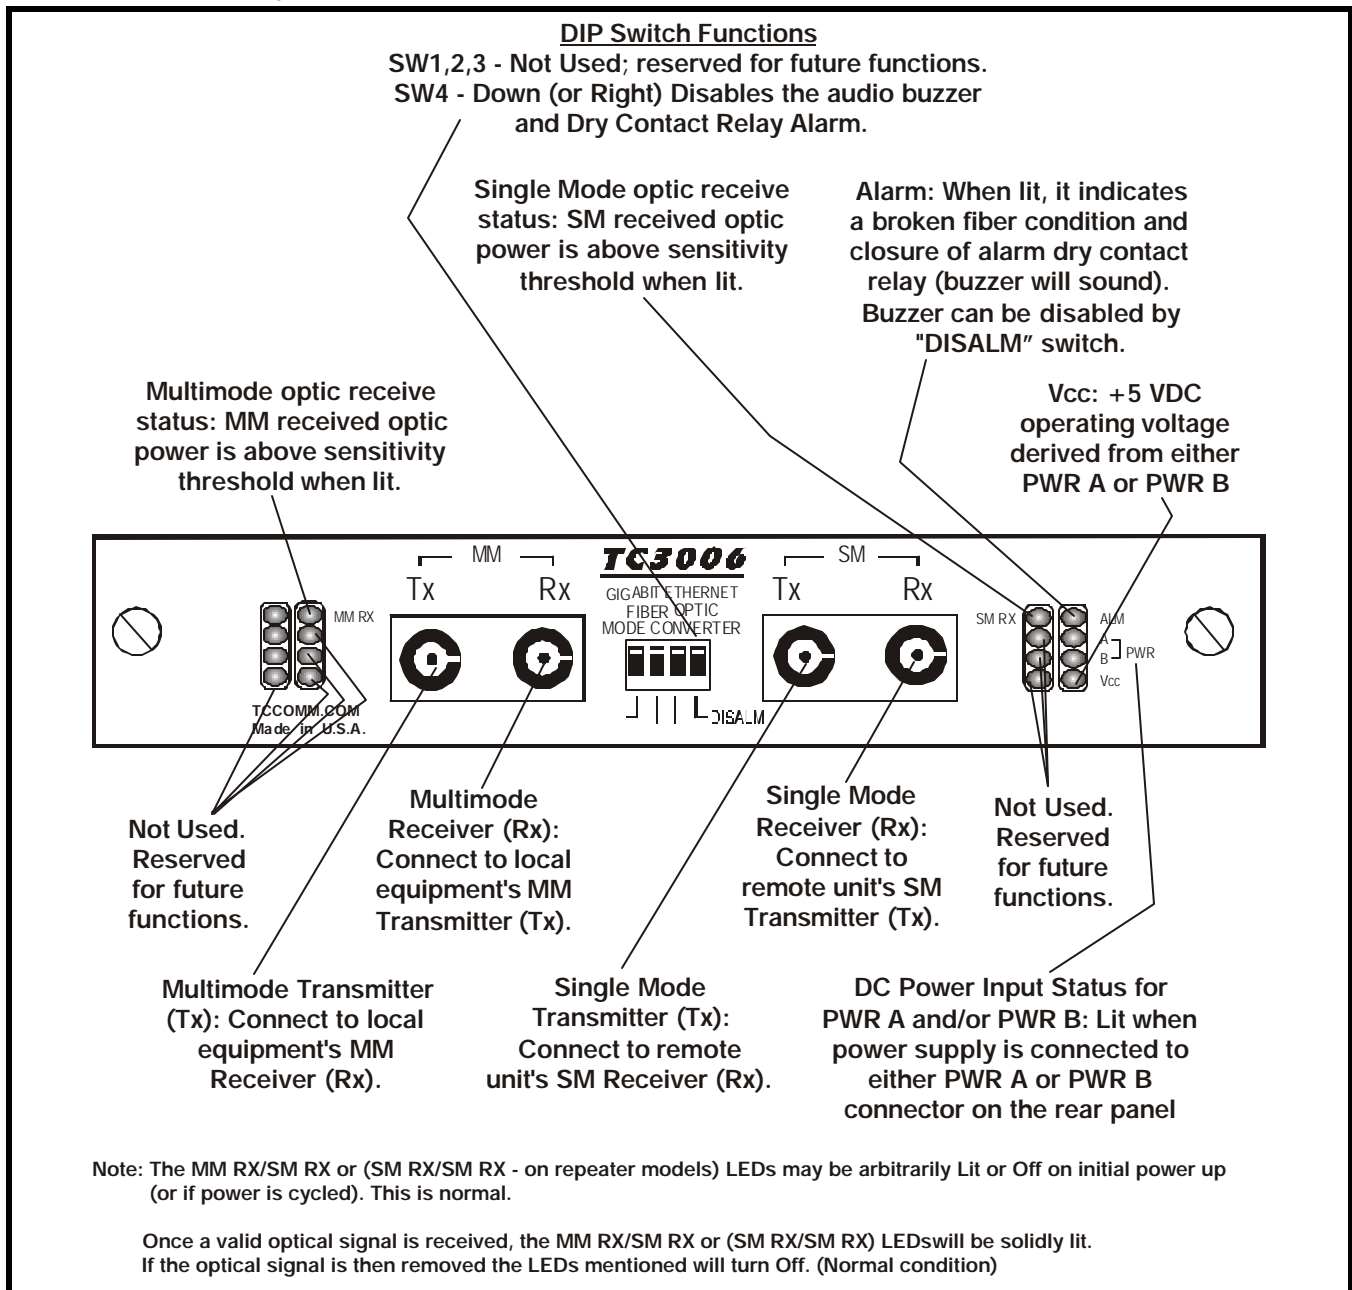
DIP Switch Functions
SW1,2,3 - Not Used; reserved for future functions.
SW4 - Down (or Right) Disables the audio buzzer and Dry Contact Relay Alarm.

Single Mode optic receive status: SM received optic power is above sensitivity threshold when lit.

Alarm: When lit, it indicates a broken fiber condition and closure of alarm dry contact relay (buzzer will sound). Buzzer can be disabled by "DISALM" switch.

Multimode optic receive status: MM received optic power is above sensitivity threshold when lit.

Vcc: +5 VDC operating voltage derived from either PWR A or PWR B

MM RX

MM

Tx Rx

TC3006

GIGABIT ETHERNET FIBER OPTIC MODE CONVERTER

DISALM

SM

Tx Rx

SM RX

ALM
A
B
PWR
Vcc

TCCOMM.COM
Made in U.S.A.

Not Used. Reserved for future functions.

Multimode Receiver (Rx): Connect to local equipment's MM Transmitter (Tx).

Single Mode Receiver (Rx): Connect to remote unit's SM Transmitter (Tx).

Not Used. Reserved for future functions.

Multimode Transmitter (Tx): Connect to local equipment's MM Receiver (Rx).

Single Mode Transmitter (Tx): Connect to remote unit's SM Receiver (Rx).

DC Power Input Status for PWR A and/or PWR B: Lit when power supply is connected to either PWR A or PWR B connector on the rear panel

Note: The MM RX/SM RX or (SM RX/SM RX - on repeater models) LEDs may be arbitrarily Lit or Off on initial power up (or if power is cycled). This is normal.

Once a valid optical signal is received, the MM RX/SM RX or (SM RX/SM RX) LEDswill be solidly lit.
If the optical signal is then removed the LEDs mentioned will turn Off. (Normal condition)